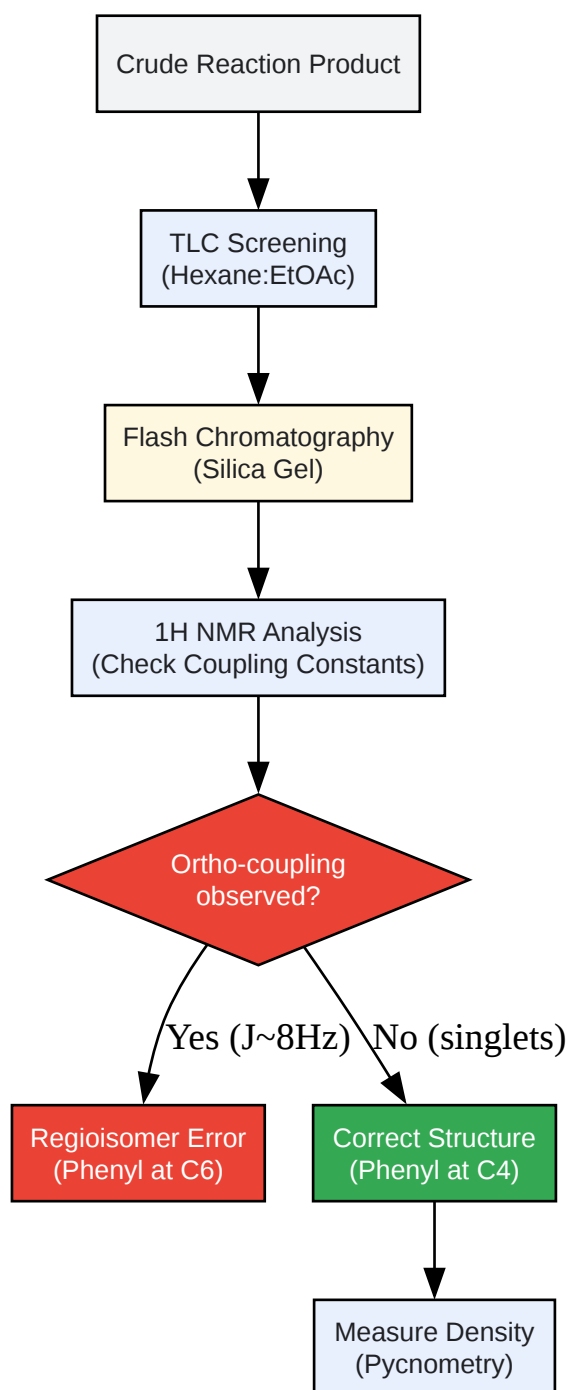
Crude Reaction Product

TLC Screening
(Hexane:EtOAc)

Flash Chromatography
(Silica Gel)

1H NMR Analysis
(Check Coupling Constants)

Ortho-coupling
observed?

Yes (J~8Hz)

No (singlets)

Regioisomer Error
(Phenyl at C6)

Correct Structure
(Phenyl at C4)

Measure Density
(Pycnometry)